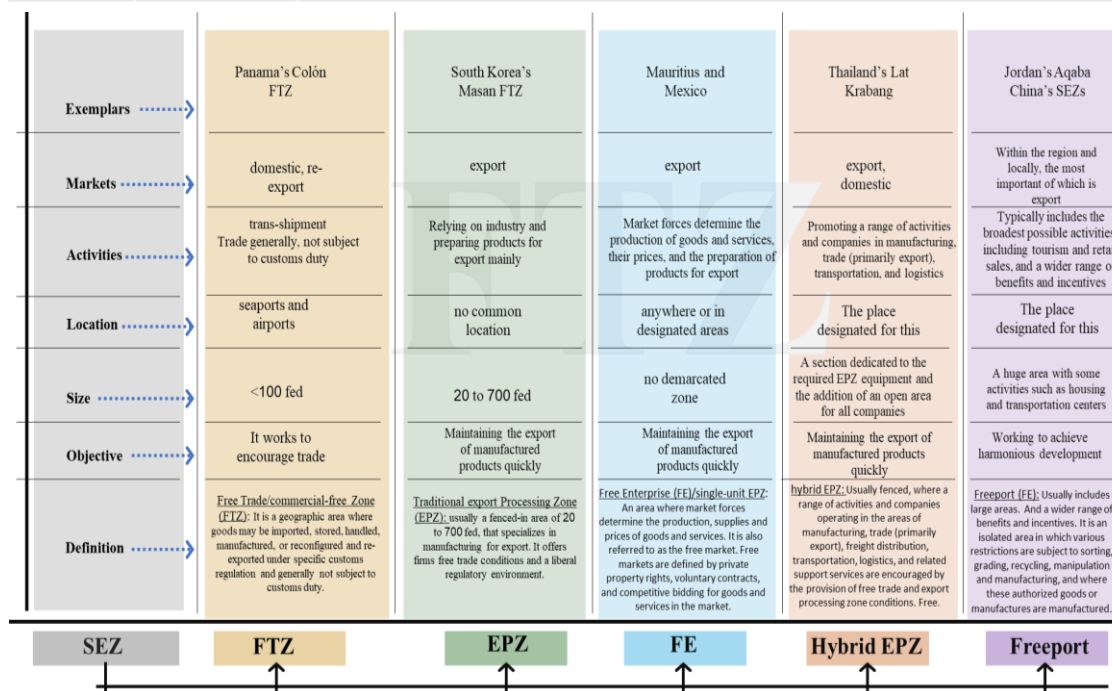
| | | | | | |
|---|---|---|---|---|---|
| Exemplars | Panama's Colón FTZ | South Korea's Masan FTZ | Mauritius and Mexico | Thailand's Lat Krabang | Jordan's Aqaba China's SEZs |
| Markets | domestic, re-export | export | export | export, domestic | Within the region and locally, the most important of which is export |
| Activities | trans-shipment Trade generally, not subject to customs duty | Relying on industry and preparing products for export mainly | Market forces determine the production of goods and services, their prices, and the preparation of products for export | Promoting a range of activities and companies in manufacturing, trade (primarily export), transportation, and logistics | Typically includes the broadest possible activities including tourism and retai sales, and a wider range o benefits and incentives |
| Location | seaports and airports | no common location | anywhere or in designated areas | The place designated for this | The place designated for this |
| Size | <100 fed | 20 to 700 fed | no demarcated zone | A section dedicated to the required EPZ equipment and the addition of an open area for all companies | A huge area with some activities such as housing and transportation centers |
| Objective | It works to encourage trade | Maintaining the export of manufactured products quickly | Maintaining the export of manufactured products quickly | Maintaining the export of manufactured products quickly | Working to achieve harmonious development |
| Definition | Free Trade/commercial-free Zone (FTZ): It is a geographic area where goods may be imported, stored, handled, manufactured, or reconfigured and re-exported under specific customs regulation and generally not subject to customs duty. | Traditional export Processing Zone (EPZ): usually a fenced-in area of 20 to 700 fed, that specializes in manufacturing for export. It offers firms free trade conditions and a liberal regulatory environment. | Free Enterprise (FE)/single-unit EPZ: An area where market forces determine the production, supplies and prices of goods and services. It is also referred to as the free market. Free markets are defined by private property rights, voluntary contracts, and competitive bidding for goods and services in the market. | hybrid EPZ: Usually fenced, where a range of activities and companies operating in the areas of manufacturing, trade (primarily export), freight distribution, transportation, logistics, and related support services are encouraged by the provision of free trade and export processing zone conditions. Free. | Freeport (FE): Usually includes large areas. And a wider range of benefits and incentives. It is an isolated area in which various restrictions are subject to sorting, grading, recycling, manipulation and manufacturing, and where these authorized goods or manufactures are manufactured. |

SEZ FTZ EPZ FE Hybrid EPZ Freeport